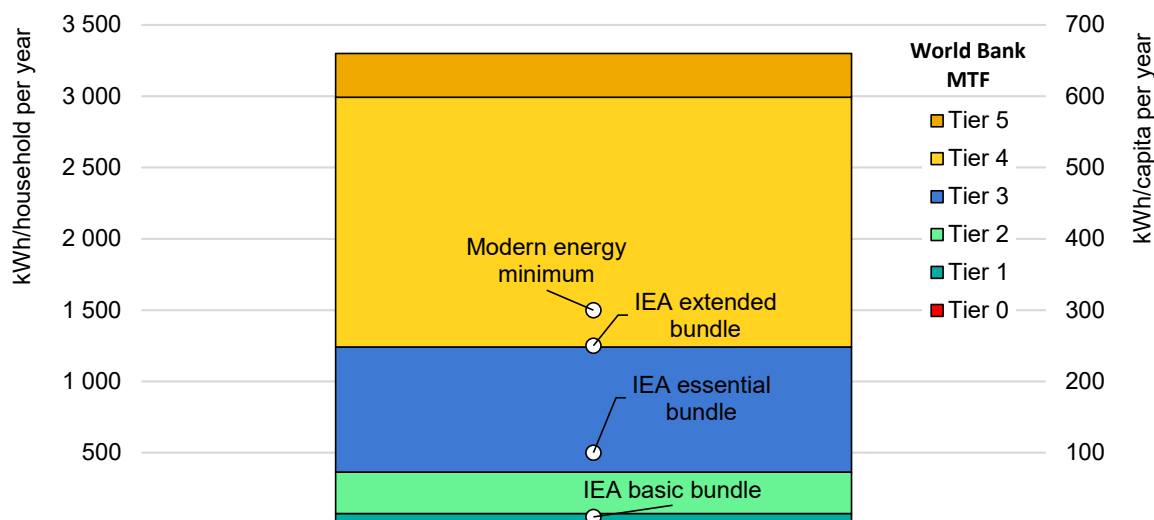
kWh/household per year

3 500
3 000
2 500
2 000
1 500
1 000
500

Modern energy minimum

IEA extended bundle

IEA essential bundle

IEA basic bundle

World Bank MTF
Tier 5
Tier 4
Tier 3
Tier 2
Tier 1
Tier 0

700
600
500
400
300
200
100

kWh/capita per year